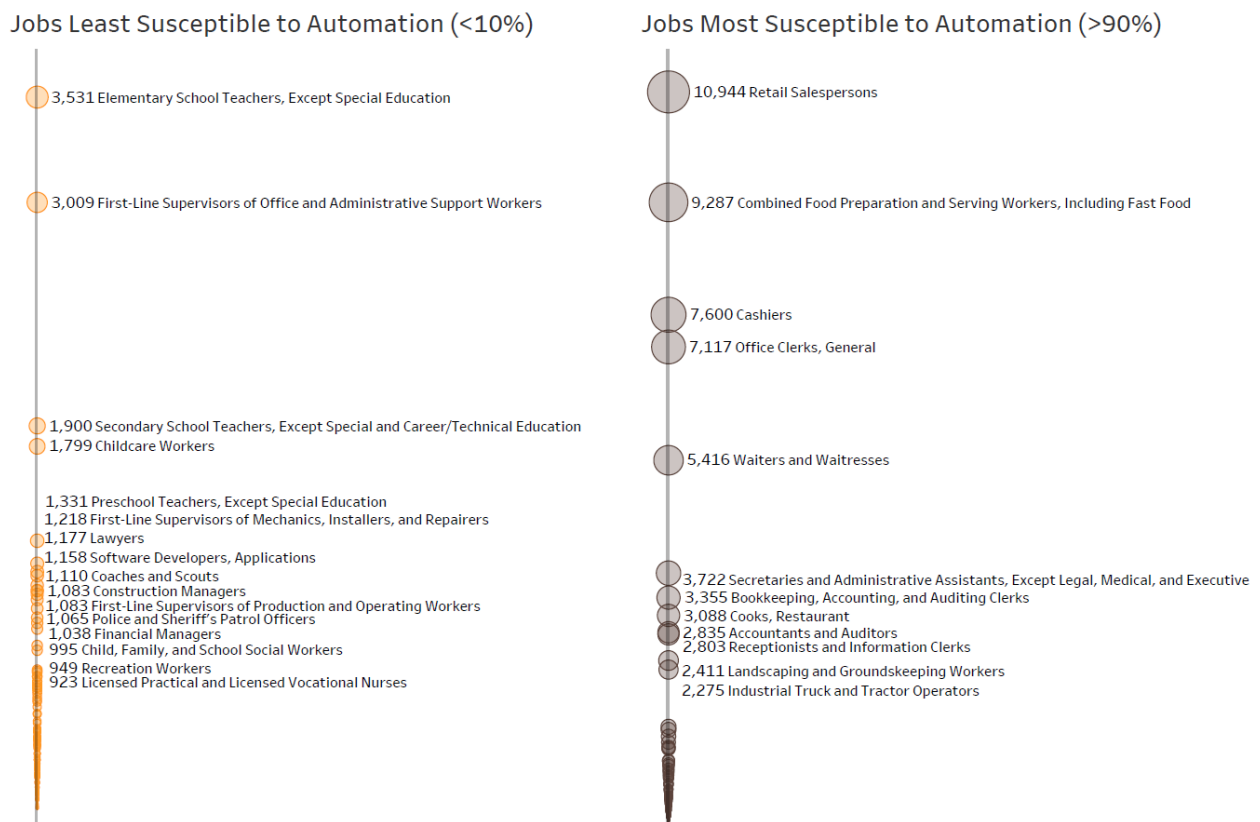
Jobs Least Susceptible to Automation (<10%)

3,531 Elementary School Teachers, Except Special Education
3,009 First-Line Supervisors of Office and Administrative Support Workers
1,900 Secondary School Teachers, Except Special and Career/Technical Education
1,799 Childcare Workers
1,331 Preschool Teachers, Except Special Education
1,218 First-Line Supervisors of Mechanics, Installers, and Repairers
1,177 Lawyers
1,158 Software Developers, Applications
1,110 Coaches and Scouts
1,083 Construction Managers
1,083 First-Line Supervisors of Production and Operating Workers
1,065 Police and Sheriff's Patrol Officers
1,038 Financial Managers
995 Child, Family, and School Social Workers
949 Recreation Workers
923 Licensed Practical and Licensed Vocational Nurses

Jobs Most Susceptible to Automation (>90%)

10,944 Retail Salespersons
9,287 Combined Food Preparation and Serving Workers, Including Fast Food
7,600 Cashiers
7,117 Office Clerks, General
5,416 Waiters and Waitresses
3,722 Secretaries and Administrative Assistants, Except Legal, Medical, and Executive
3,355 Bookkeeping, Accounting, and Auditing Clerks
3,088 Cooks, Restaurant
2,835 Accountants and Auditors
2,803 Receptionists and Information Clerks
2,411 Landscaping and Groundskeeping Workers
2,275 Industrial Truck and Tractor Operators